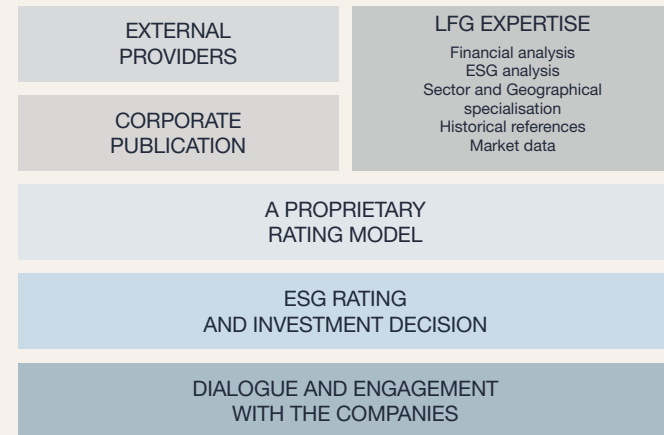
EXTERNAL PROVIDERS

CORPORATE PUBLICATION

LFG EXPERTISE

Financial analysis
ESG analysis
Sector and Geographical specialisation
Historical references
Market data

A PROPRIETARY RATING MODEL

ESG RATING AND INVESTMENT DECISION

DIALOGUE AND ENGAGEMENT WITH THE COMPANIES